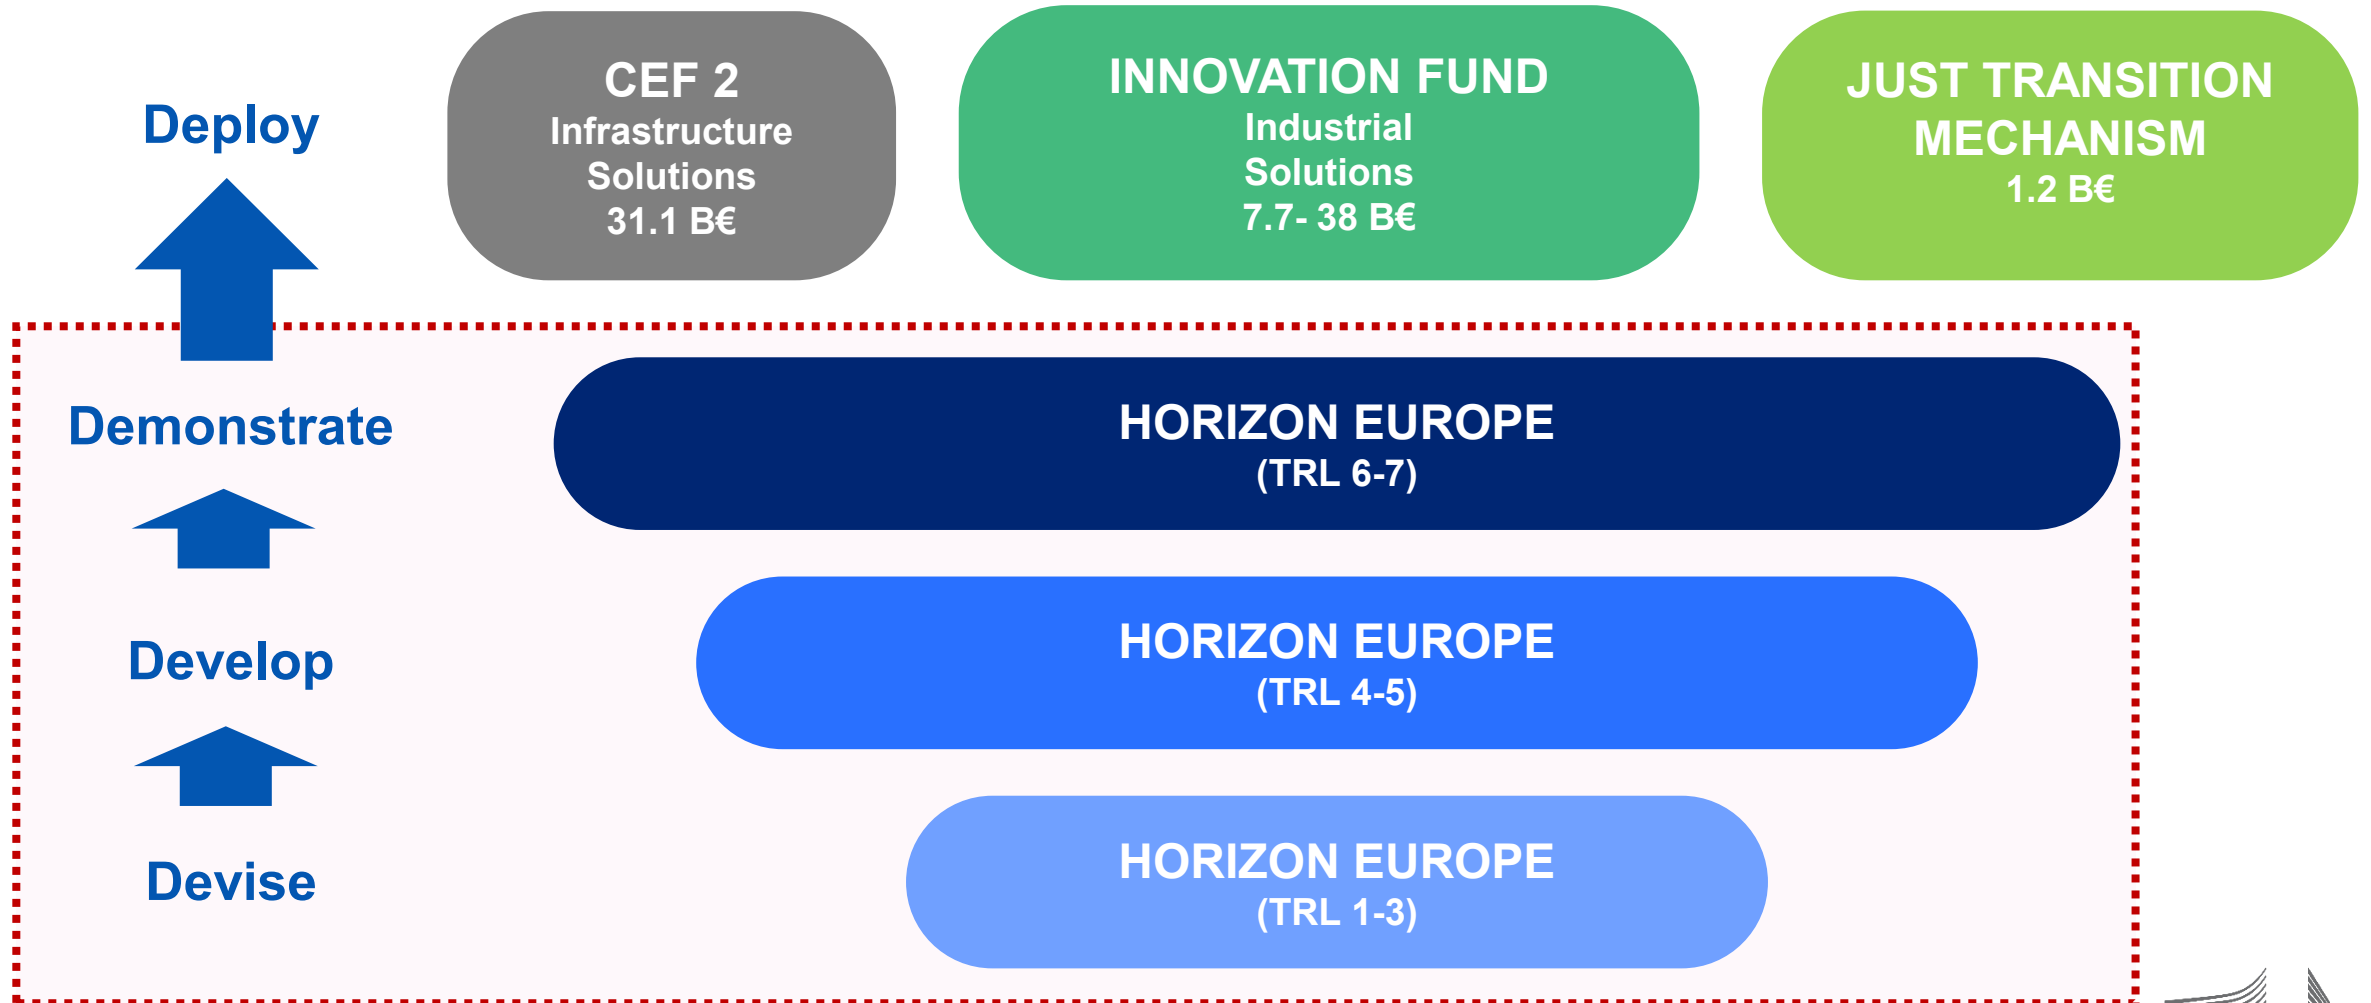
Deploy

CEF 2
Infrastructure Solutions
31.1 B€

INNOVATION FUND
Industrial Solutions
7.7- 38 B€

JUST TRANSITION MECHANISM
1.2 B€

Demonstrate

HORIZON EUROPE
(TRL 6-7)

Develop

HORIZON EUROPE
(TRL 4-5)

Devise

HORIZON EUROPE
(TRL 1-3)